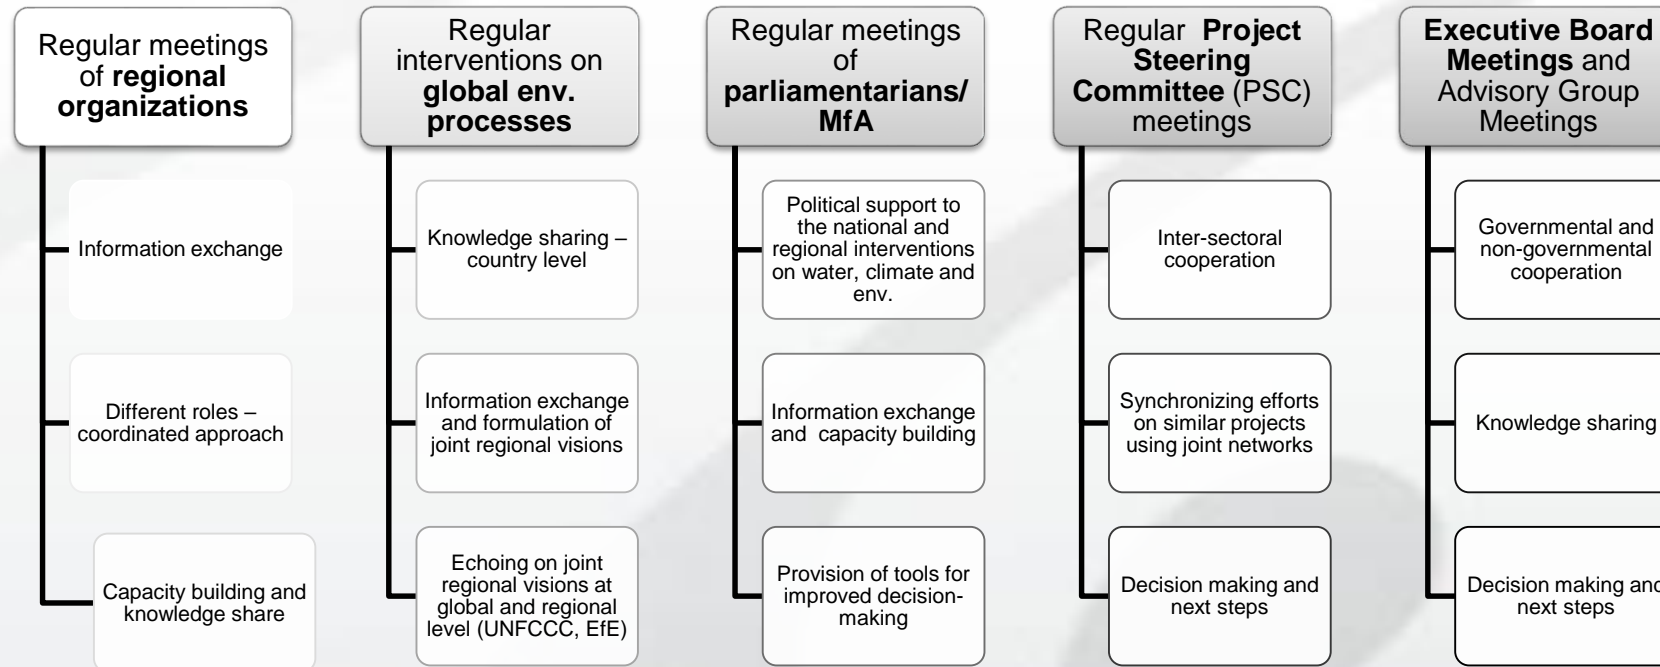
Regular meetings of **regional organizations**

Information exchange

Different roles – coordinated approach

Capacity building and knowledge share

Regular interventions on **global env. processes**

Knowledge sharing – country level

Information exchange and formulation of joint regional visions

Echoing on joint regional visions at global and regional level (UNFCCC, EfE)

Regular meetings of **parliamentarians/ MfA**

Political support to the national and regional interventions on water, climate and env.

Information exchange and capacity building

Provision of tools for improved decision-making

Regular **Project Steering Committee** (PSC) meetings

Inter-sectoral cooperation

Synchronizing efforts on similar projects using joint networks

Decision making and next steps

**Executive Board Meetings** and Advisory Group Meetings

Governmental and non-governmental cooperation

Knowledge sharing

Decision making and next steps